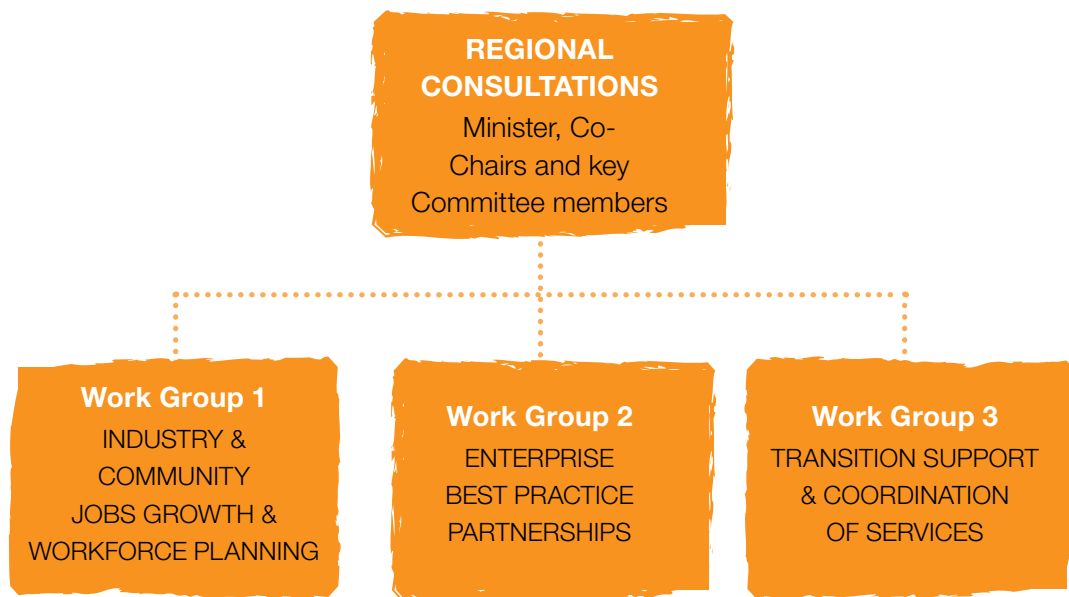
REGIONAL CONSULTATIONS
Minister, Co-Chairs and key Committee members

Work Group 1
INDUSTRY & COMMUNITY JOBS GROWTH & WORKFORCE PLANNING

Work Group 2
ENTERPRISE BEST PRACTICE PARTNERSHIPS

Work Group 3
TRANSITION SUPPORT & COORDINATION OF SERVICES